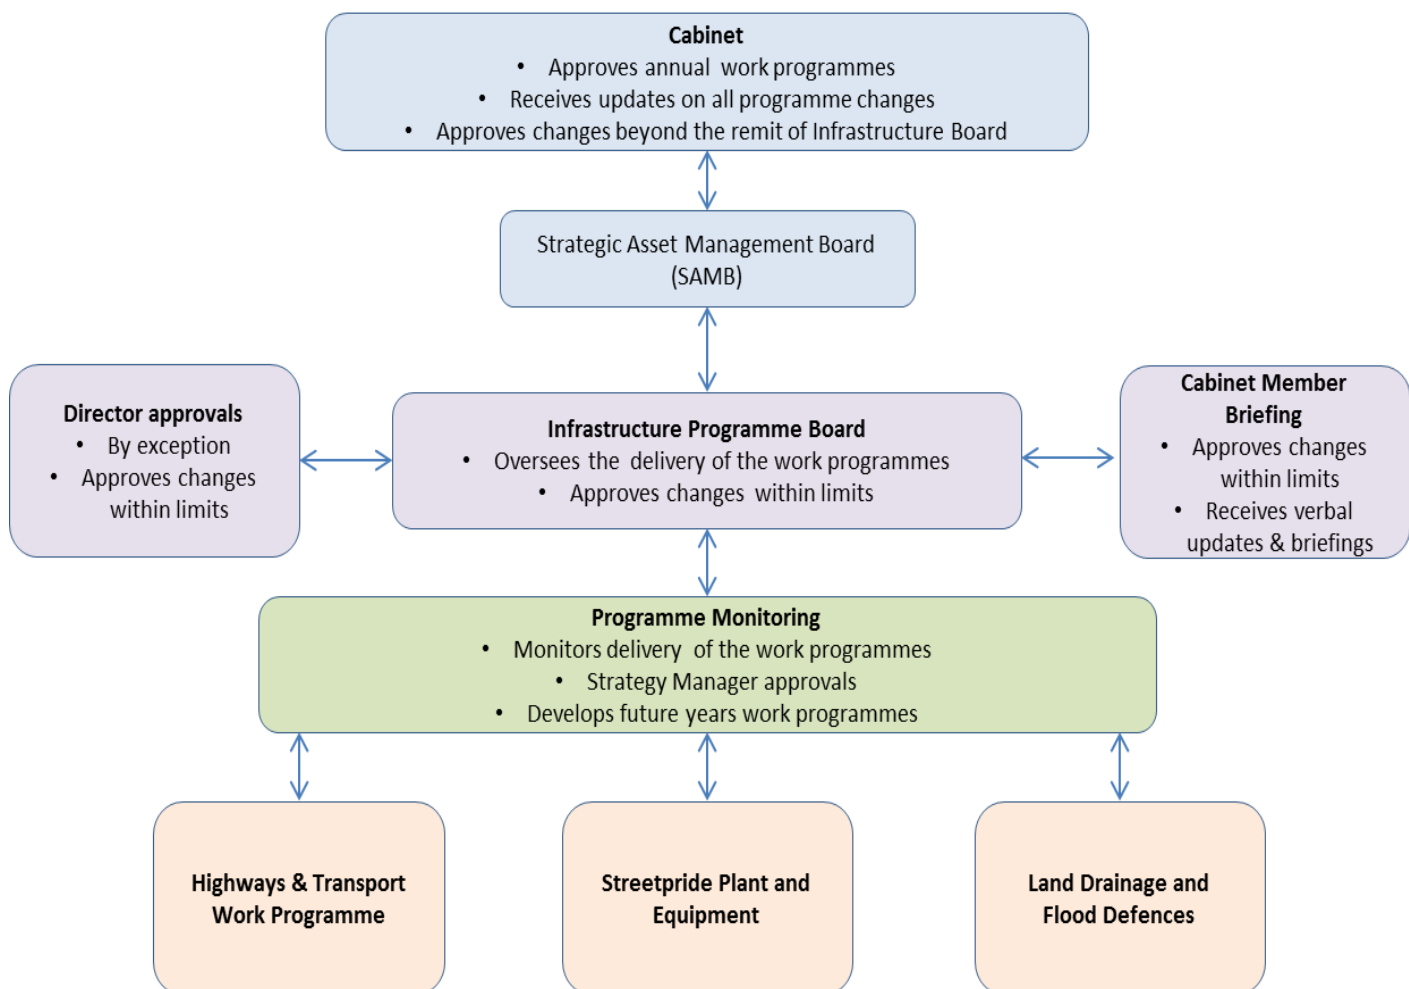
**Cabinet**
- Approves annual work programmes
- Receives updates on all programme changes
- Approves changes beyond the remit of Infrastructure Board

Strategic Asset Management Board (SAMB)

**Director approvals**
- By exception
- Approves changes within limits

**Infrastructure Programme Board**
- Oversees the delivery of the work programmes
- Approves changes within limits

**Cabinet Member Briefing**
- Approves changes within limits
- Receives verbal updates & briefings

**Programme Monitoring**
- Monitors delivery of the work programmes
- Strategy Manager approvals
- Develops future years work programmes

**Highways & Transport Work Programme**

**Streetpride Plant and Equipment**

**Land Drainage and Flood Defences**